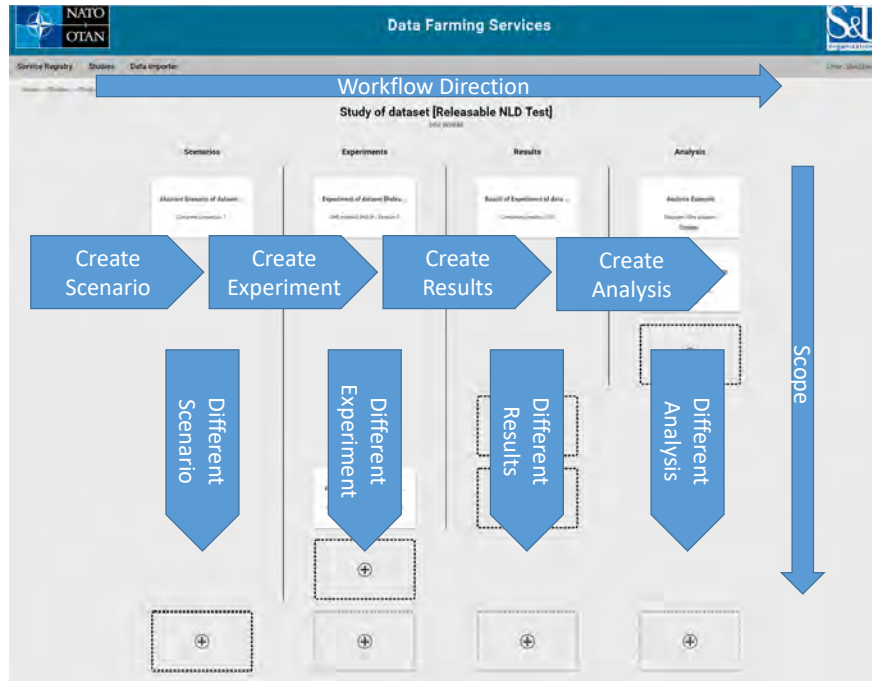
NATO OTAN

Data Farming Services

S&T

Service Registry Studies Data importer

Workflow Direction

Study of dataset [Releasable NLD Test]

Scenarios

Experiments

Results

Analysis

Create Scenario

Create Experiment

Create Results

Create Analysis

Different Scenario

Different Experiment

Different Results

Different Analysis

Scope